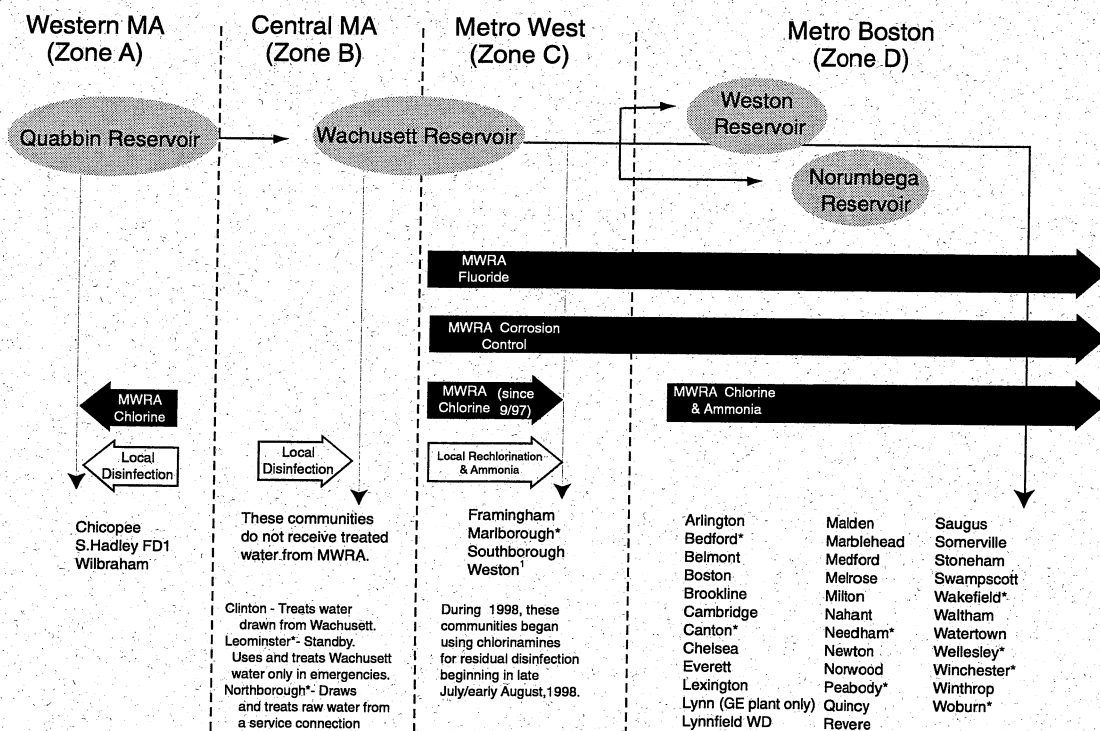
Western MA (Zone A)

Central MA (Zone B)

Metro West (Zone C)

Metro Boston (Zone D)

Quabbin Reservoir

Wachusett Reservoir

Weston Reservoir

Norumbega Reservoir

MWRA Fluoride

MWRA Corrosion Control

MWRA Chlorine

MWRA Chlorine (since 9/97)

MWRA Chlorine & Ammonia

Local Disinfection

Local Disinfection

Local Rechlorination & Ammonia

Chicopee
S.Hadley FD1
Wilbraham

These communities do not receive treated water from MWRA.

Framingham
Marlborough*
Southborough
Weston$^1$

Arlington
Bedford*
Belmont
Boston
Brookline
Cambridge
Canton*
Chelsea
Everett
Lexington
Lynn (GE plant only)
Lynnfield WD

Malden
Marblehead
Medford
Melrose
Milton
Nahant
Needham*
Newton
Norwood
Peabody*
Quincy
Revere

Saugus
Somerville
Stoneham
Swampscott
Wakefield*
Waltham
Watertown
Wellesley*
Winchester*
Winthrop
Woburn*

Clinton - Treats water drawn from Wachusett.
Leominster*- Standby. Uses and treats Wachusett water only in emergencies.
Northborough*- Draws and treats raw water from a service connection

During 1998, these communities began using chlorinamines for residual disinfection beginning in late July/early August,1998.